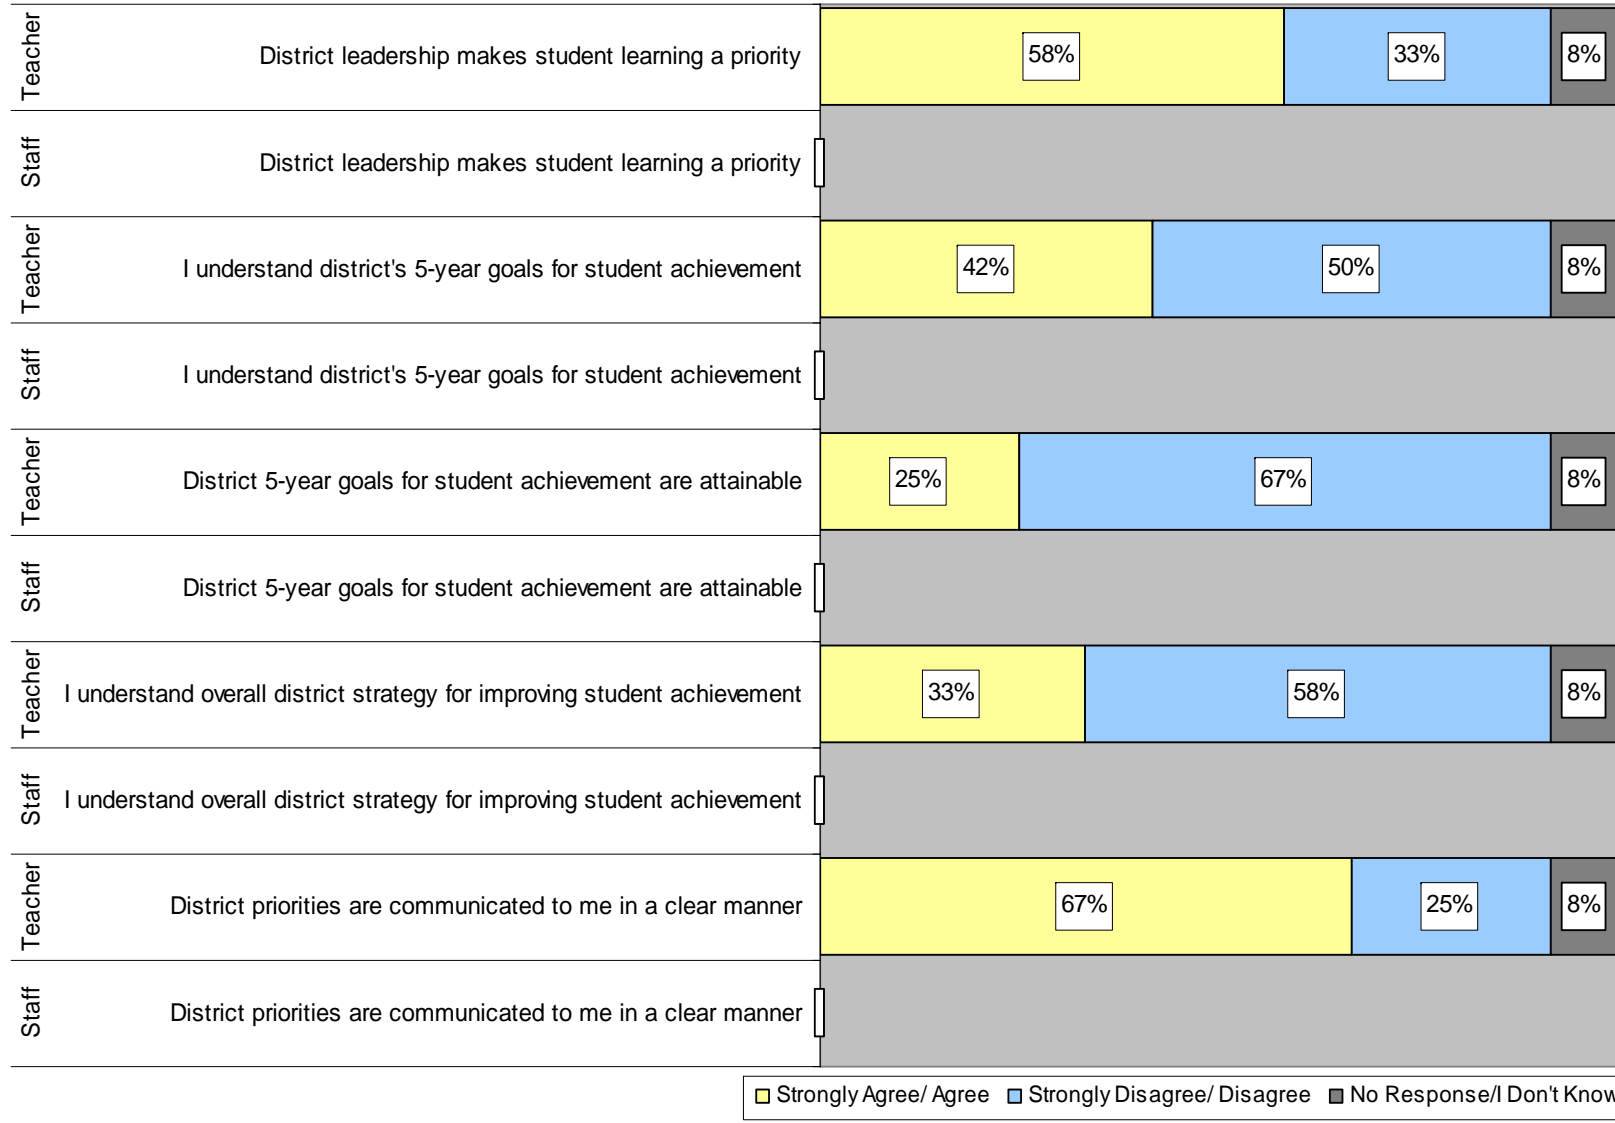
| | | | | |
|---|---|---|---|---|
| Teacher | District leadership makes student learning a priority | 58% | 33% | 8% |
| Staff | District leadership makes student learning a priority | | | |
| Teacher | I understand district's 5-year goals for student achievement | 42% | 50% | 8% |
| Staff | I understand district's 5-year goals for student achievement | | | |
| Teacher | District 5-year goals for student achievement are attainable | 25% | 67% | 8% |
| Staff | District 5-year goals for student achievement are attainable | | | |
| Teacher | I understand overall district strategy for improving student achievement | 33% | 58% | 8% |
| Staff | I understand overall district strategy for improving student achievement | | | |
| Teacher | District priorities are communicated to me in a clear manner | 67% | 25% | 8% |
| Staff | District priorities are communicated to me in a clear manner | | | |

Strongly Agree/ Agree   Strongly Disagree/ Disagree   No Response/I Don't Know